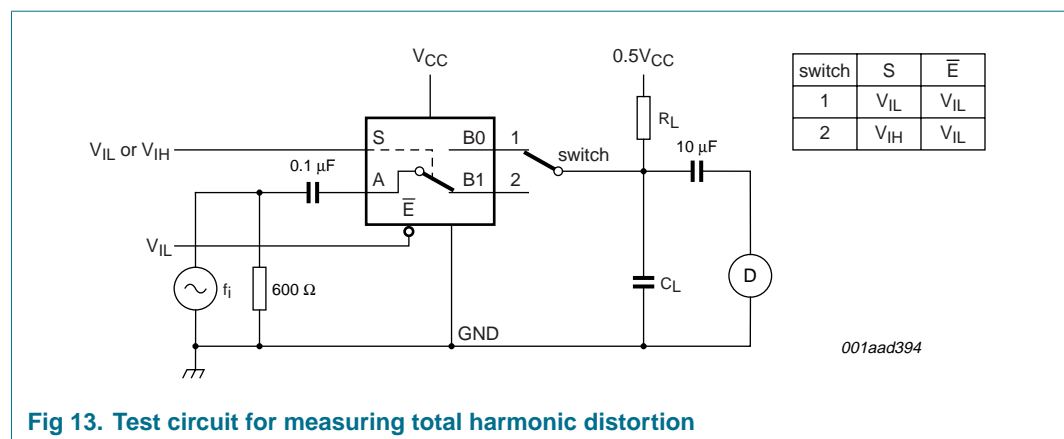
$V_{CC}$

$0.5V_{CC}$

| switch | S | $\overline{E}$ |
|---|---|---|
| 1 | $V_{IL}$ | $V_{IL}$ |
| 2 | $V_{IH}$ | $V_{IL}$ |

$R_L$

S

B0

1

$V_{IL}$ or $V_{IH}$

switch

10 μF

0.1 μF

A

B1

2

$\overline{E}$

$V_{IL}$

$C_L$

D

$f_i$

600 Ω

GND

001aad394

Fig 13. Test circuit for measuring total harmonic distortion